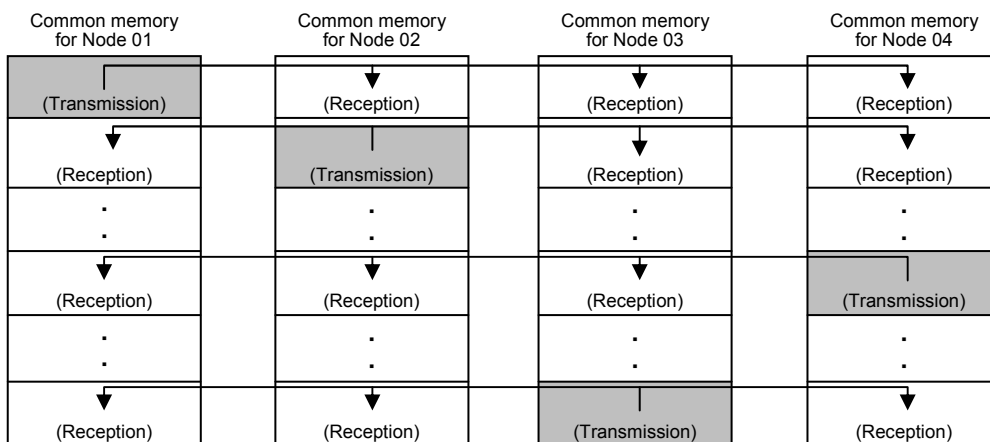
| Common memory for Node 01 | Common memory for Node 02 | Common memory for Node 03 | Common memory for Node 04 |
|---|---|---|---|
| (Transmission) | (Reception) | (Reception) | (Reception) |
| (Reception) | (Transmission) | (Reception) | (Reception) |
| . . | . . | . . | . . |
| (Reception) | (Reception) | (Reception) | (Transmission) |
| . . | . . | . . | . . |
| (Reception) | (Reception) | (Transmission) | (Reception) |